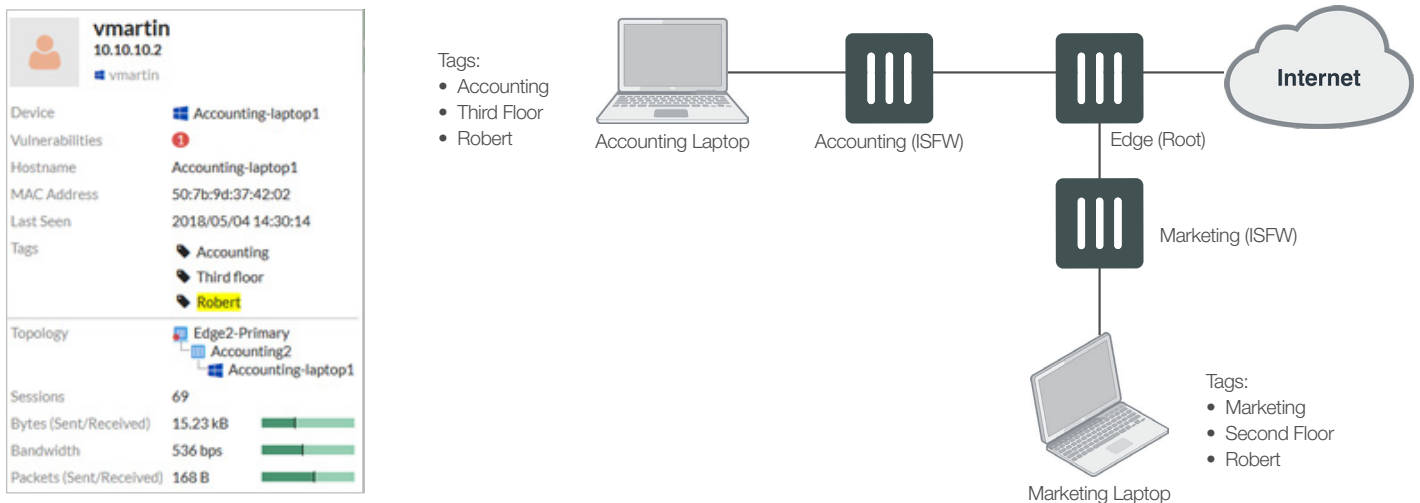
vmartin
10.10.10.2
vmartin

| | |
|---|---|
| Device | Accounting-laptop1 |
| Vulnerabilities | 1 |
| Hostname | Accounting-laptop1 |
| MAC Address | 50:7b:9d:37:42:02 |
| Last Seen | 2018/05/04 14:30:14 |
| Tags | Accounting<br>Third floor<br>Robert |
| Topology | Edge2-Primary<br>Accounting2<br>Accounting-laptop1 |
| Sessions | 69 |
| Bytes (Sent/Received) | 15.23 kB |
| Bandwidth | 536 bps |
| Packets (Sent/Received) | 168 B |

Tags:
• Accounting
• Third Floor
• Robert

Accounting Laptop

Accounting (ISFW)

Edge (Root)

Internet

Marketing (ISFW)

Tags:
• Marketing
• Second Floor
• Robert

Marketing Laptop